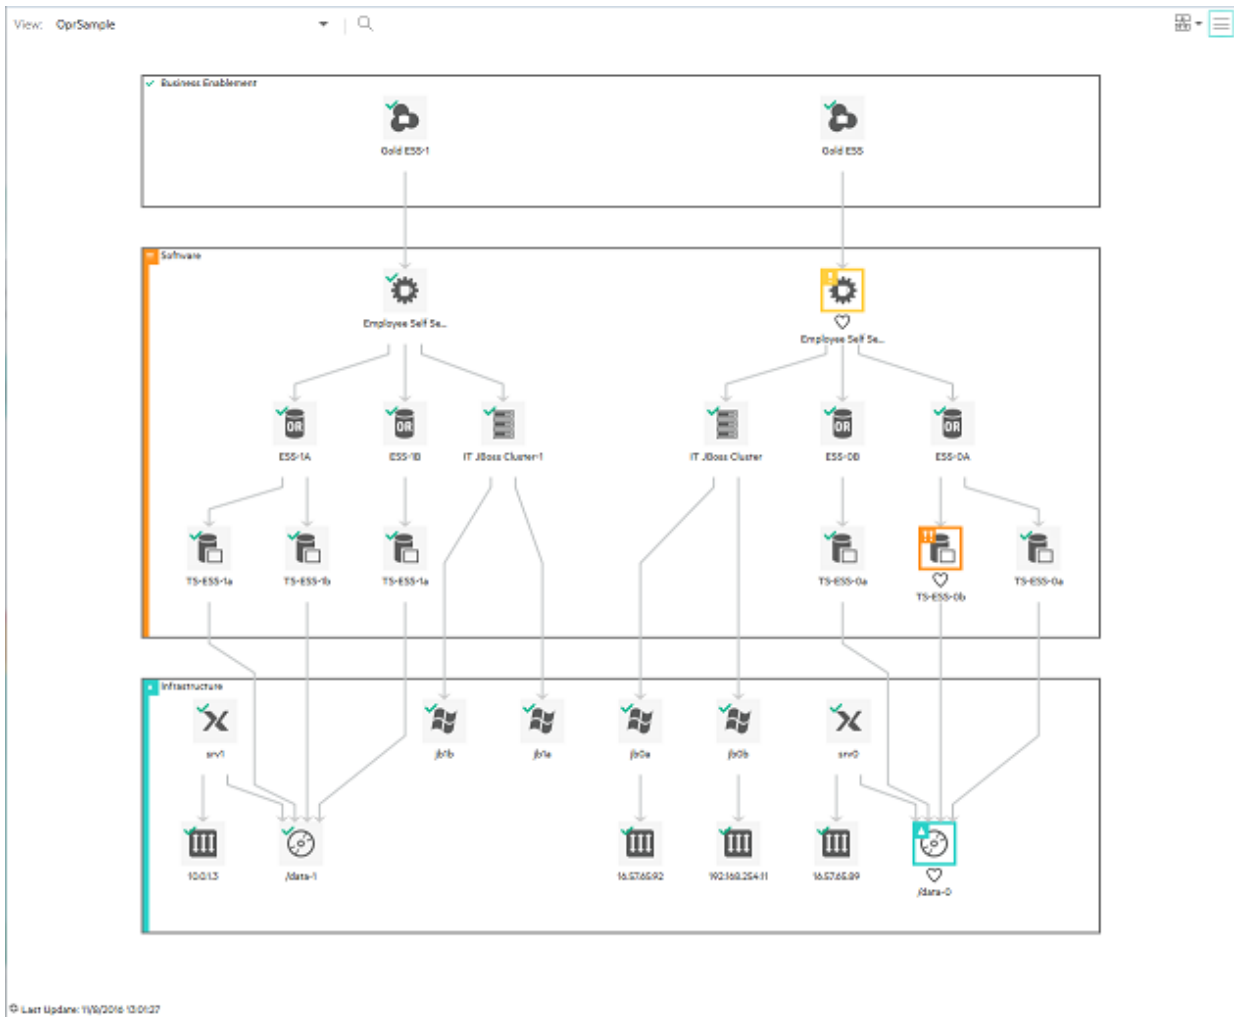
View: OprSample

Business Enablement

Gold ESS-1

Gold ESS

Software

Employee Self Se...

Employee Self Se...

ESS-1A

ESS-1B

IT JBoss Cluster-1

IT JBoss Cluster

ESS-0B

ESS-0A

TS-ESS-1a

TS-ESS-1b

TS-ESS-1a

TS-ESS-0a

TS-ESS-0b

TS-ESS-0a

Infrastructure

srv1

jb1b

jb1a

jb0a

jb0b

srv0

10.0.1.3

/data-1

16.57.65.92

192.168.254.11

16.57.65.89

/data-0

Last Update: 11/8/2016 13:01:27